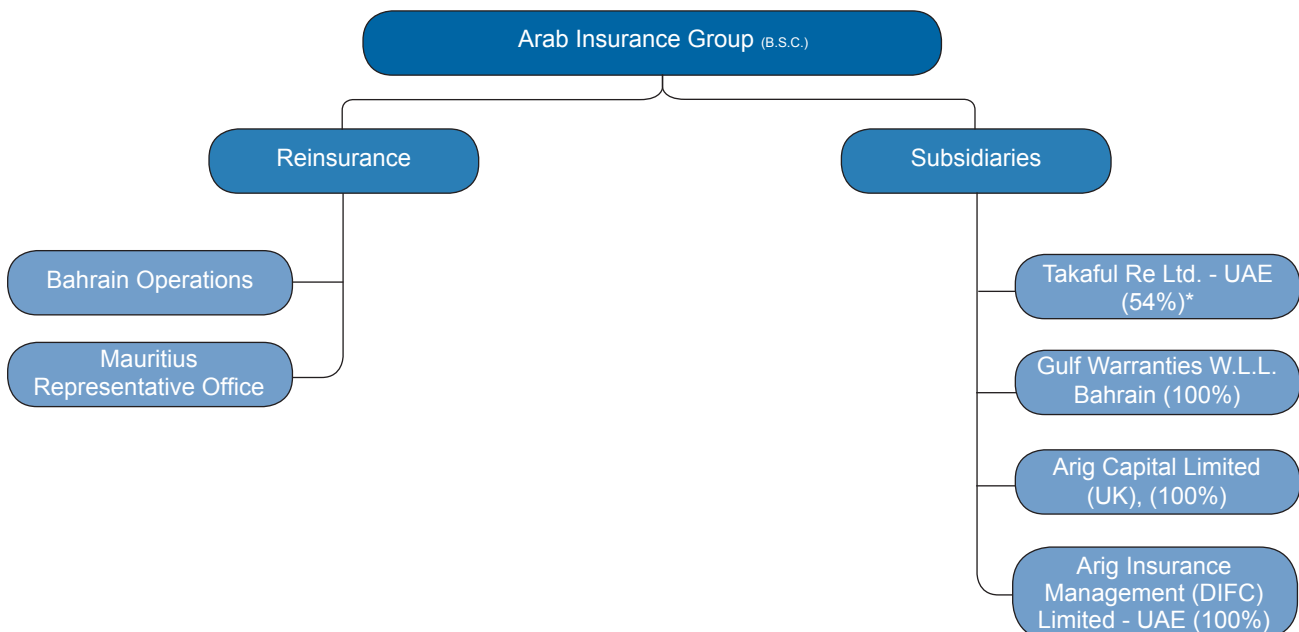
Arab Insurance Group (B.S.C.)

Reinsurance

Bahrain Operations

Mauritius Representative Office

Subsidiaries

Takaful Re Ltd. - UAE (54%)*

Gulf Warranties W.L.L. Bahrain (100%)

Arig Capital Limited (UK), (100%)

Arig Insurance Management (DIFC) Limited - UAE (100%)